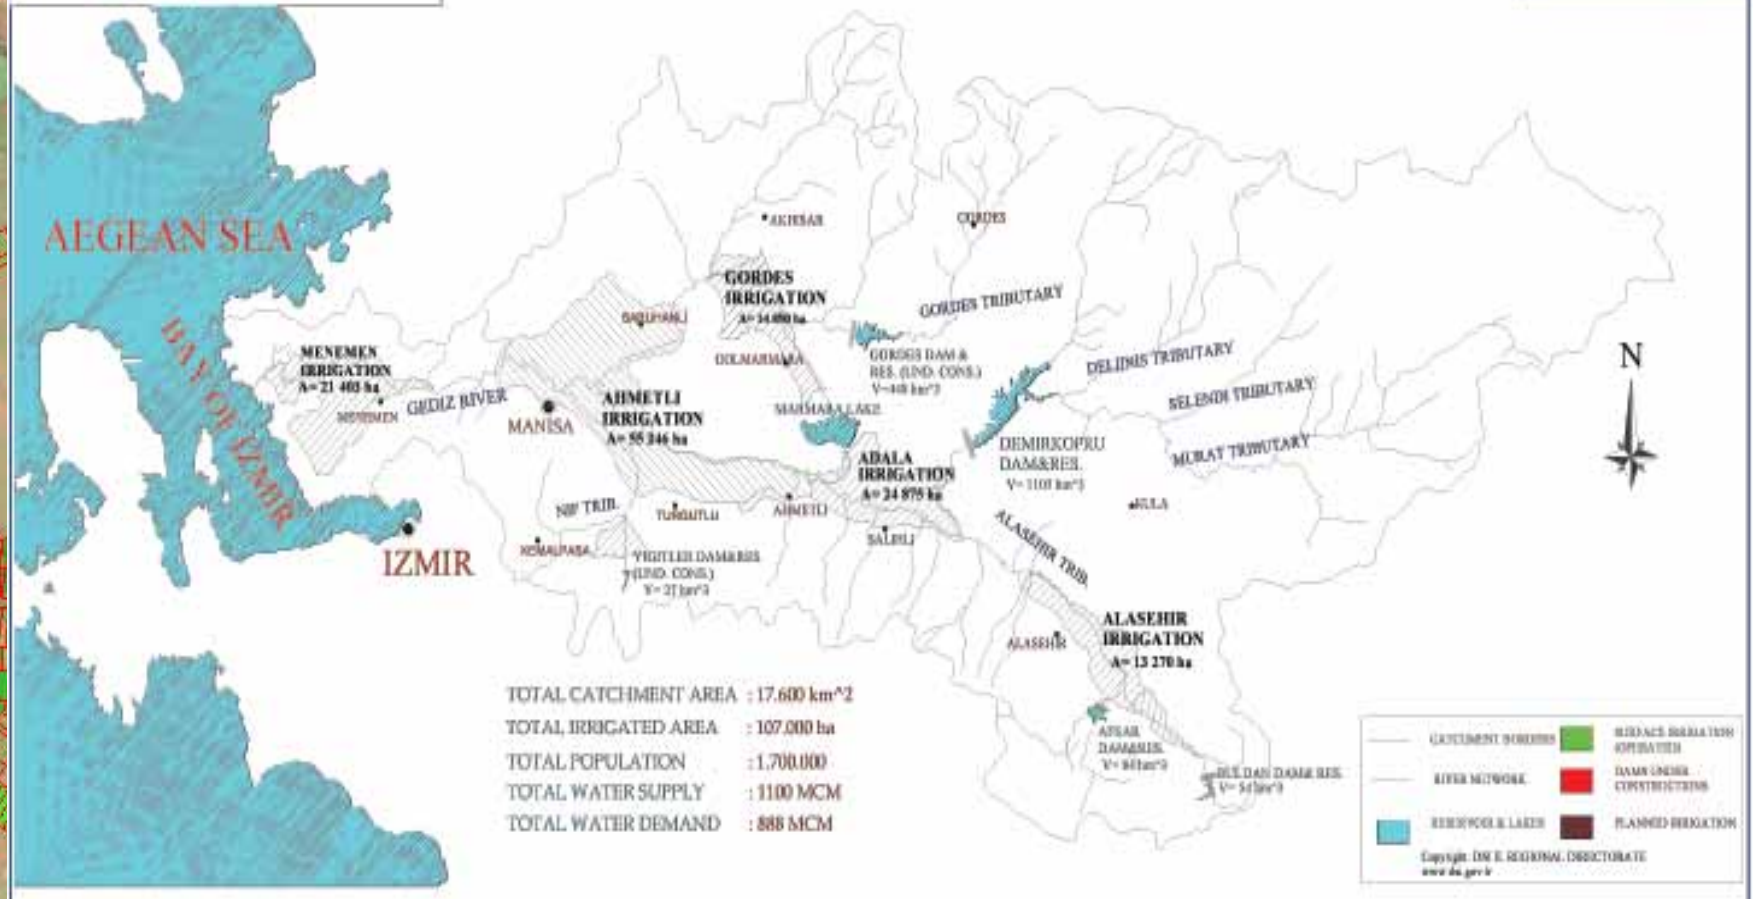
AEGEAN SEA

BAY OF IZMIR

IZMIR

MENEMEN IRRIGATION A= 21 403 ha

MENEMEN

GEDIZ RIVER

MANISA

AHMETLI IRRIGATION A= 55 346 ha

GORDES IRRIGATION A= 14 880 ha

SARUHANLI

AKHISAR

GORDES

GORDES TRIBUTARY

GOLMARMARA

GORDES DAM & RES. (UND. CONS.) V= 440 hm^3

MARMARA LAKE

DEMIRKOPRU DAM&RES. V= 1105 hm^3

DELINIS TRIBUTARY

SELENDI TRIBUTARY

MURAT TRIBUTARY

KULA

ADALA IRRIGATION A= 24 875 ha

AHMETLI

SALIHLI

NIF TRIB.

TURGUTLU

KEMALPASA

YIGITLER DAM&RES (UND. CONS.) V= 27 hm^3

ALASEHIR TRIB.

ALASEHIR IRRIGATION A= 13 270 ha

ALASEHIR

AFSAR DAM&RES. V= 84 hm^3

BULDAN DAM& RES. V= 54 hm^3

N

TOTAL CATCHMENT AREA : 17.600 km^2
TOTAL IRRIGATED AREA : 107.000 ha
TOTAL POPULATION : 1.700.000
TOTAL WATER SUPPLY : 1100 MCM
TOTAL WATER DEMAND : 888 MCM

CATCHMENT BORDERS
RIVER NETWORK
RESERVOIRS & LAKES
SURFACE IRRIGATION (OPERATED)
DAMS UNDER CONSTRUCTIONS
PLANNED IRRIGATION

Copyright: DSI II. REGIONAL DIRECTORATE www.dsi.gov.tr